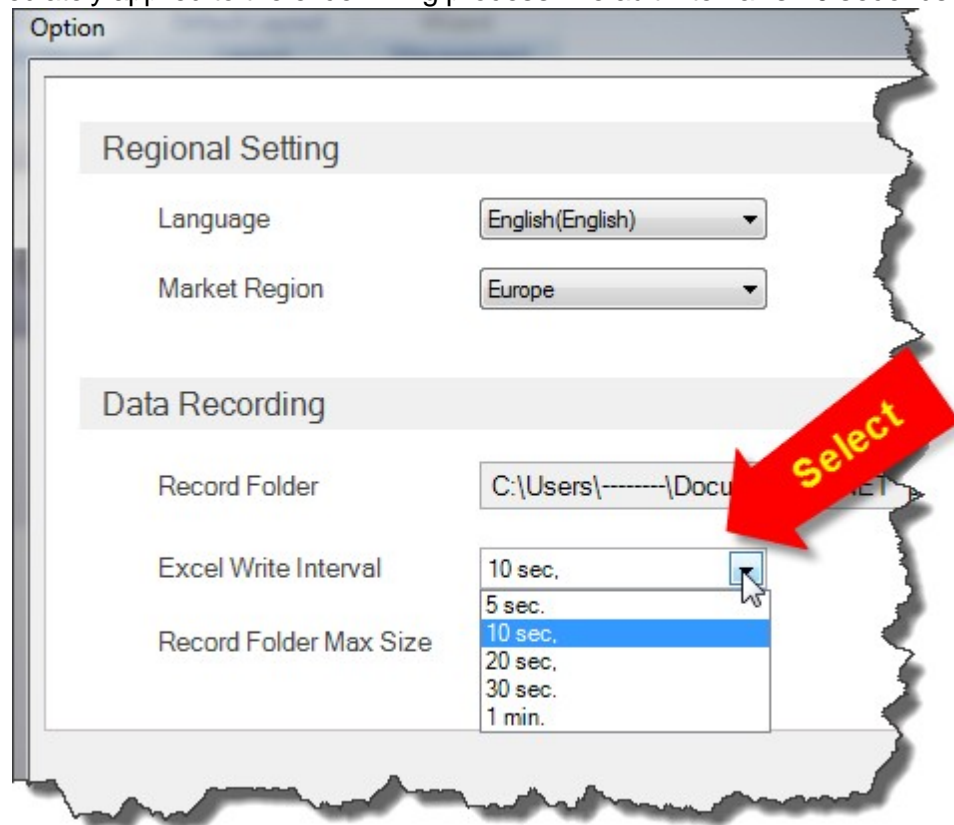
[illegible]

Option

Regional Setting

Language English(English)

Market Region Europe

Data Recording

Record Folder C:\Users\--------\Docu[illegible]ET

Select

Excel Write Interval 10 sec,

5 sec.
10 sec,
20 sec,
30 sec.
1 min.

Record Folder Max Size